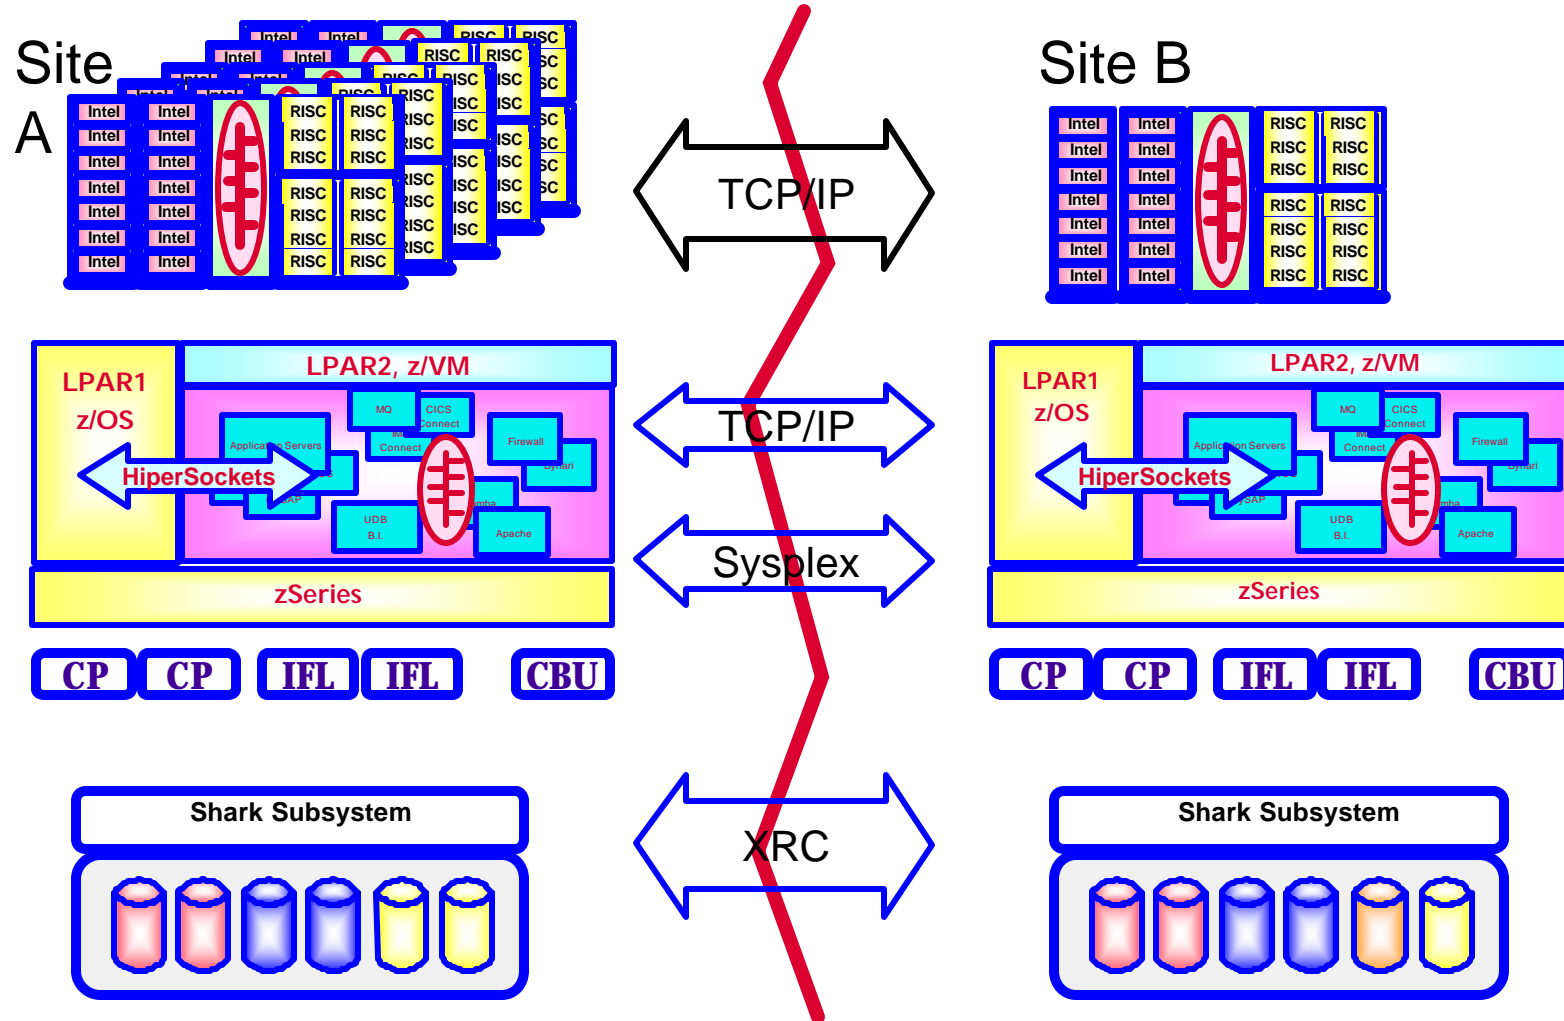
Site A

Intel Intel
Intel Intel
Intel Intel
Intel Intel
Intel Intel
Intel Intel
Intel Intel

RISC RISC
RISC RISC
RISC RISC
RISC RISC
RISC RISC
RISC RISC
RISC RISC

TCP/IP

Site B

Intel Intel
Intel Intel
Intel Intel
Intel Intel
Intel Intel
Intel Intel
Intel Intel

RISC RISC
RISC RISC
RISC RISC
RISC RISC
RISC RISC
RISC RISC
RISC RISC

LPAR1 z/OS

LPAR2, z/VM

MQ
CICS Connect
Application Servers
Connect
Firewall
HiperSockets
SAP
UDB B.I.
Apache

zSeries

CP CP IFL IFL CBU

TCP/IP

Sysplex

LPAR1 z/OS

LPAR2, z/VM

MQ
CICS Connect
Application Servers
Connect
Firewall
HiperSockets
SAP
UDB B.I.
Apache

zSeries

CP CP IFL IFL CBU

Shark Subsystem

XRC

Shark Subsystem